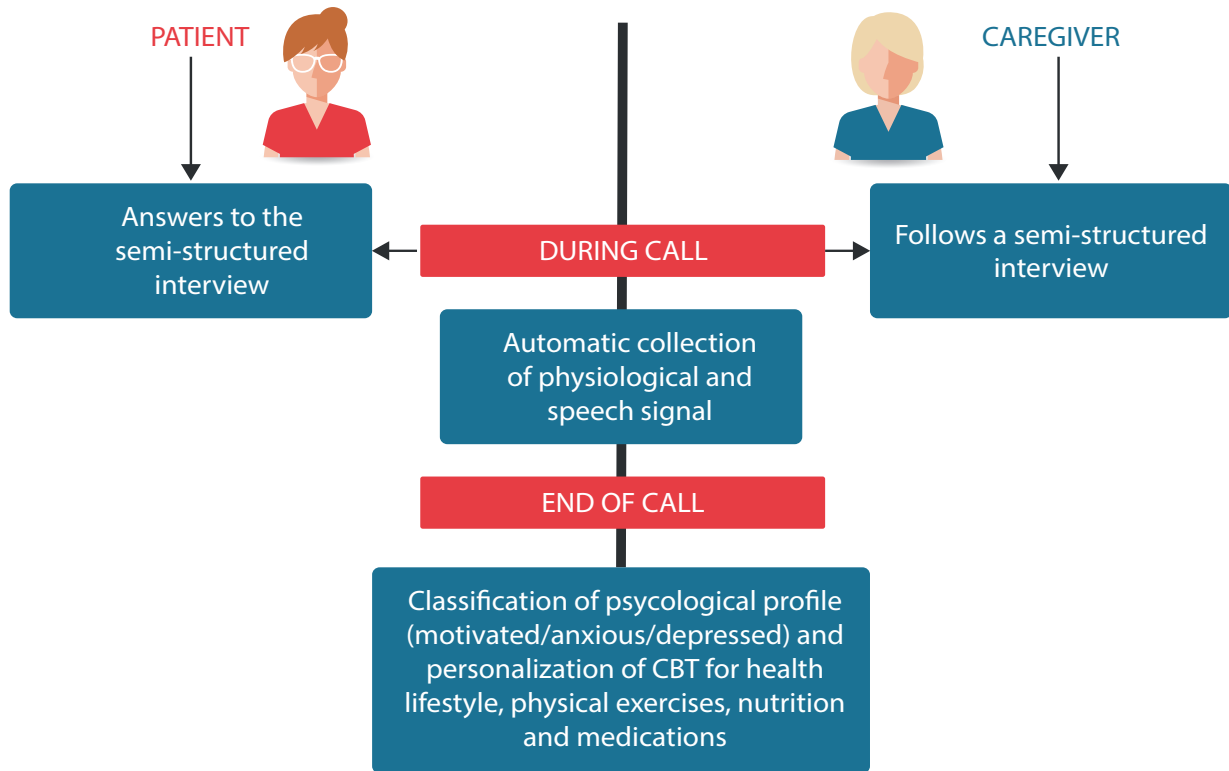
PATIENT

CAREGIVER

Answers to the semi-structured interview

DURING CALL

Follows a semi-structured interview

Automatic collection of physiological and speech signal

END OF CALL

Classification of psycological profile (motivated/anxious/depressed) and personalization of CBT for health lifestyle, physical exercises, nutrition and medications